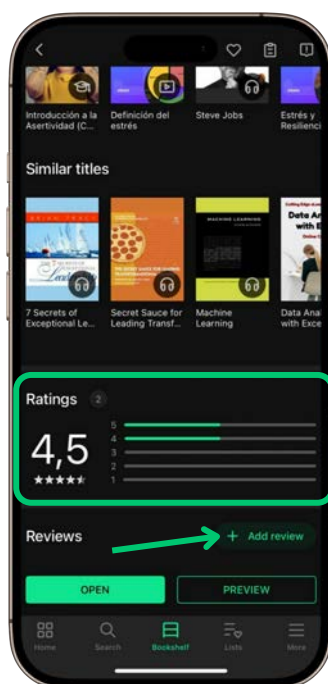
Introducción a la Asertividad (C...

Definición del estrés

Steve Jobs

Estrés y Resilienc

Similar titles

BRIAN TRACY

7 Secrets of Exceptional Le...

THE SECRET SAUCE FOR LEADING TRANSFORMATION

Secret Sauce for Leading Transf...

MACHINE LEARNING

Machine Learning

Data An with E

Data Anal with Exce

Ratings 2

4,5

5
4
3
2
1

Reviews

+ Add review

OPEN

PREVIEW

Home

Search

Bookshelf

Lists

More